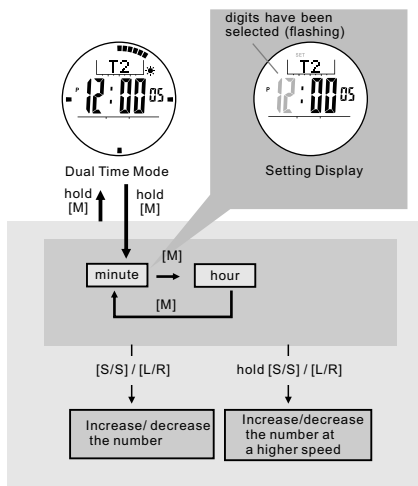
digits have been selected (flashing)

T2
P 12:00 05

SET
T2
P 12:00 05

Dual Time Mode

Setting Display

hold [M]

hold [M]

[M]

minute

hour

[M]

[S/S] / [L/R]

hold [S/S] / [L/R]

Increase/ decrease the number

Increase/decrease the number at a higher speed